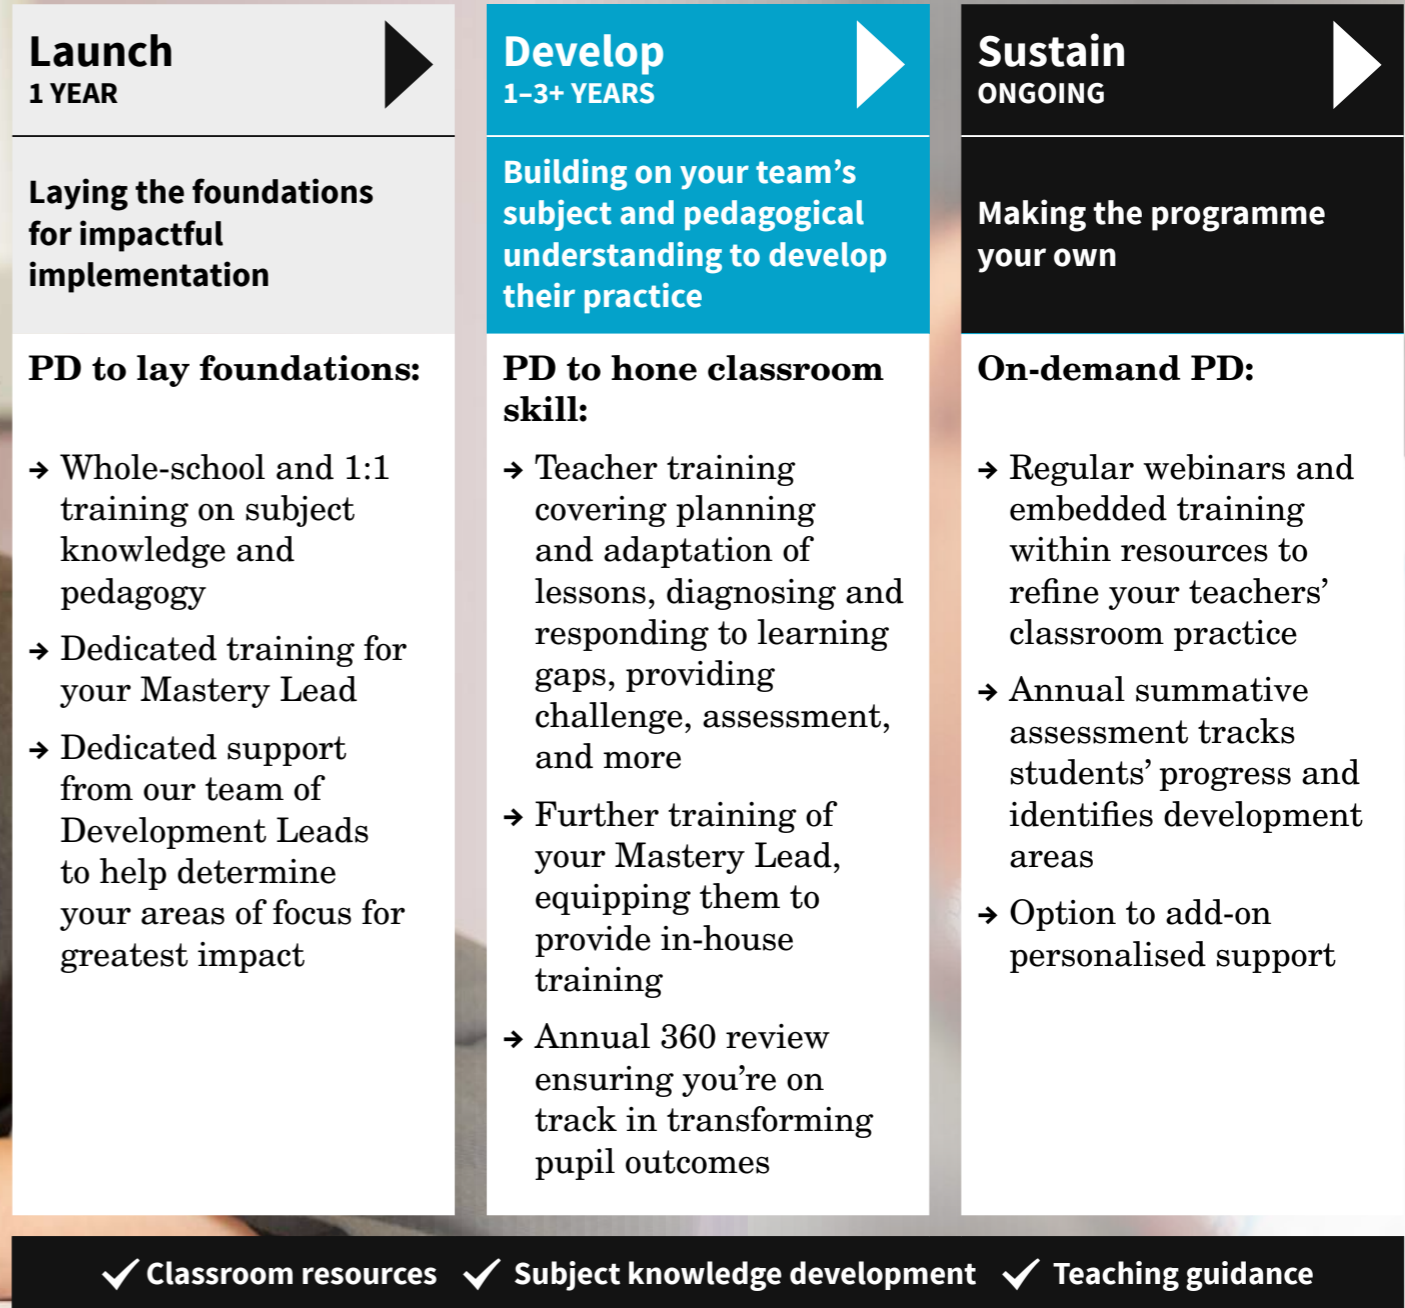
Launch
1 YEAR

Laying the foundations for impactful implementation

PD to lay foundations:

→ Whole-school and 1:1 training on subject knowledge and pedagogy

→ Dedicated training for your Mastery Lead

→ Dedicated support from our team of Development Leads to help determine your areas of focus for greatest impact

Develop
1–3+ YEARS

Building on your team's subject and pedagogical understanding to develop their practice

PD to hone classroom skill:

→ Teacher training covering planning and adaptation of lessons, diagnosing and responding to learning gaps, providing challenge, assessment, and more

→ Further training of your Mastery Lead, equipping them to provide in-house training

→ Annual 360 review ensuring you're on track in transforming pupil outcomes

Sustain
ONGOING

Making the programme your own

On-demand PD:

→ Regular webinars and embedded training within resources to refine your teachers' classroom practice

→ Annual summative assessment tracks students' progress and identifies development areas

→ Option to add-on personalised support

✓ Classroom resources ✓ Subject knowledge development ✓ Teaching guidance